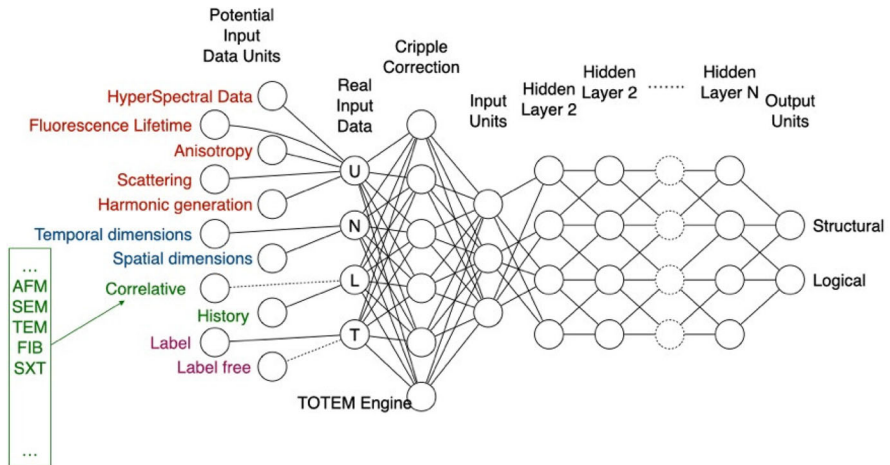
Potential Input Data Units

Real Input Data

Cripple Correction

Input Units

Hidden Layer 2

Hidden Layer 2

.......

Hidden Layer N

Output Units

HyperSpectral Data
Fluorescence Lifetime
Anisotropy
Scattering
Harmonic generation
Temporal dimensions
Spatial dimensions
Correlative
History
Label
Label free

U
N
L
T

...
AFM
SEM
TEM
FIB
SXT
...

TOTEM Engine

Structural
Logical